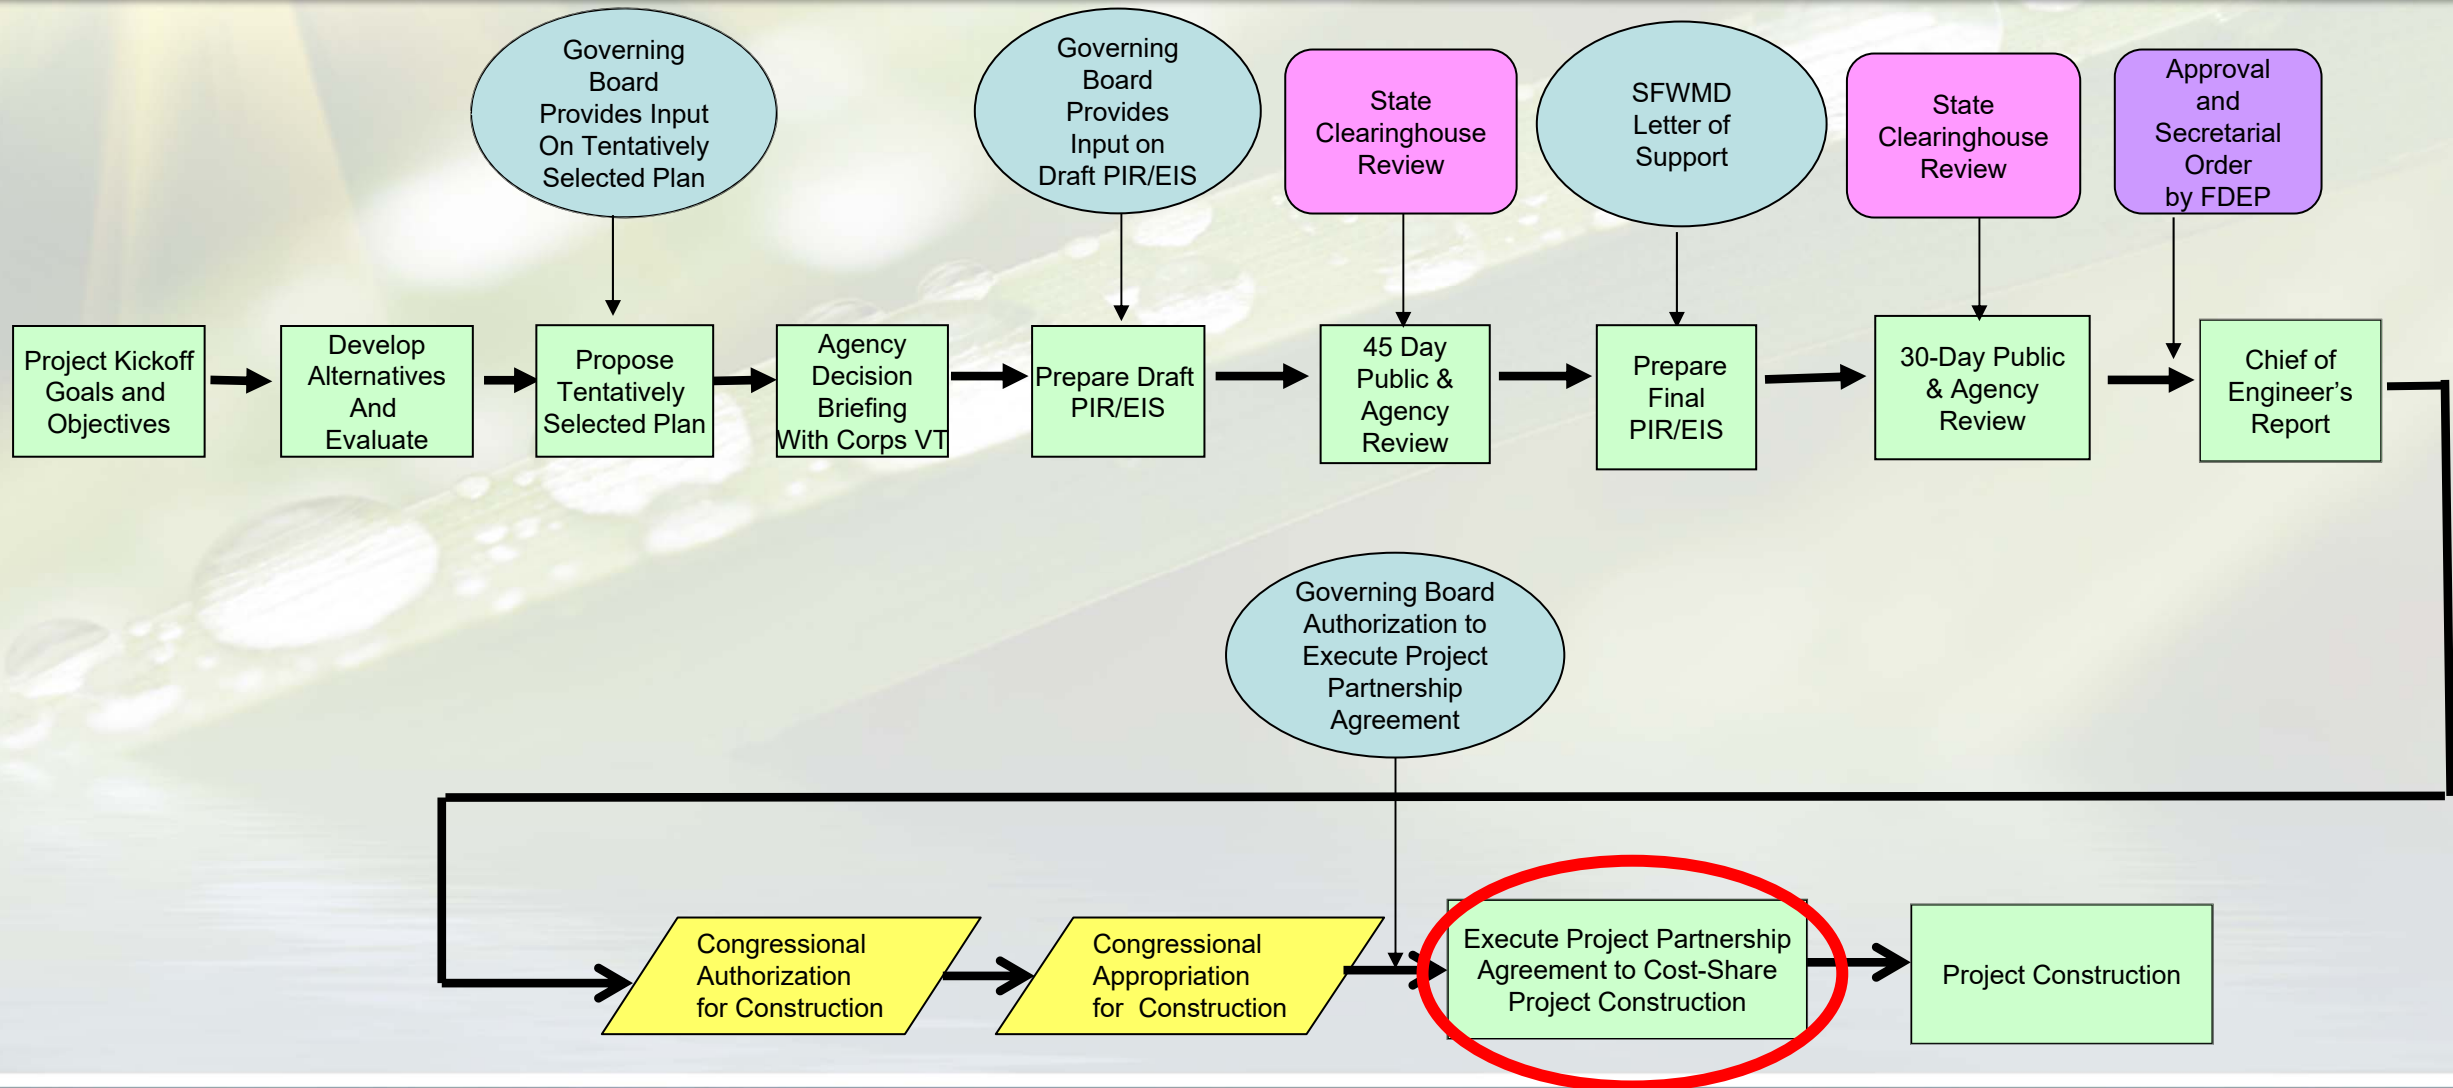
Governing Board Provides Input On Tentatively Selected Plan

Governing Board Provides Input on Draft PIR/EIS

State Clearinghouse Review

SFWMD Letter of Support

State Clearinghouse Review

Approval and Secretarial Order by FDEP

Project Kickoff Goals and Objectives

Develop Alternatives And Evaluate

Propose Tentatively Selected Plan

Agency Decision Briefing With Corps VT

Prepare Draft PIR/EIS

45 Day Public & Agency Review

Prepare Final PIR/EIS

30-Day Public & Agency Review

Chief of Engineer's Report

Governing Board Authorization to Execute Project Partnership Agreement

Congressional Authorization for Construction

Congressional Appropriation for Construction

Execute Project Partnership Agreement to Cost-Share Project Construction

Project Construction